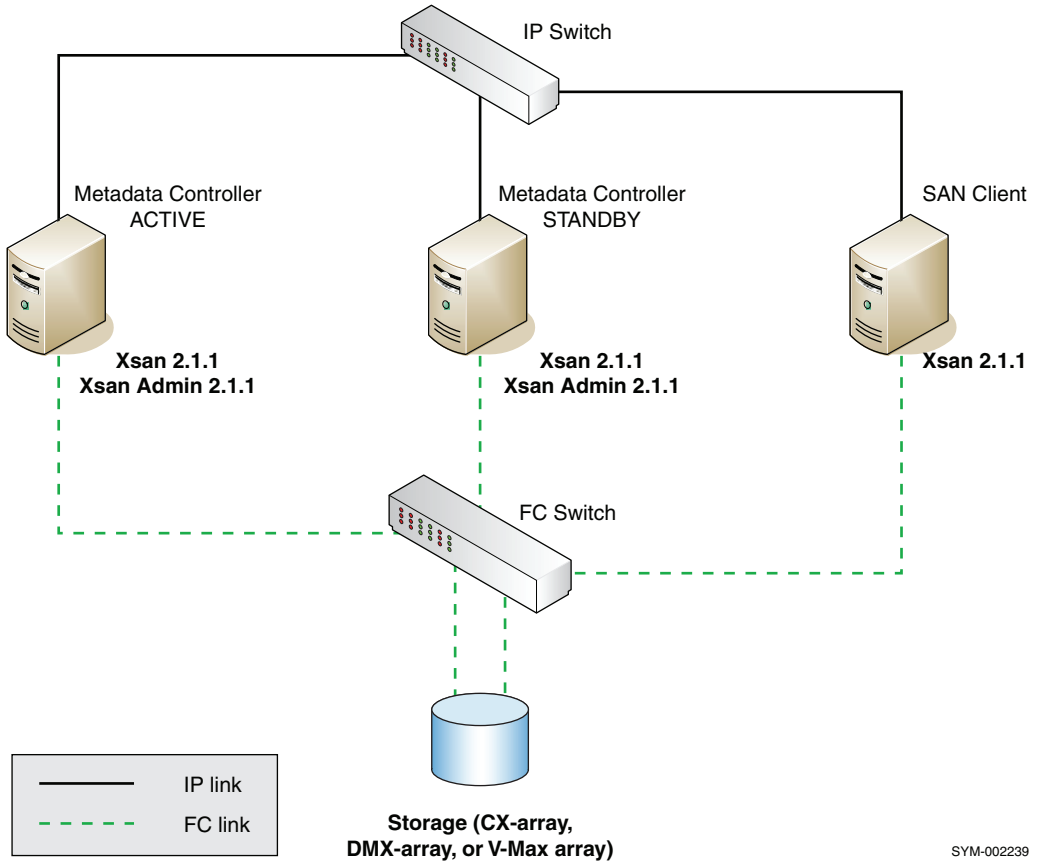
IP Switch

Metadata Controller
ACTIVE

Metadata Controller
STANDBY

SAN Client

**Xsan 2.1.1**
**Xsan Admin 2.1.1**

**Xsan 2.1.1**
**Xsan Admin 2.1.1**

**Xsan 2.1.1**

FC Switch

IP link

FC link

**Storage (CX-array, DMX-array, or V-Max array)**

SYM-002239